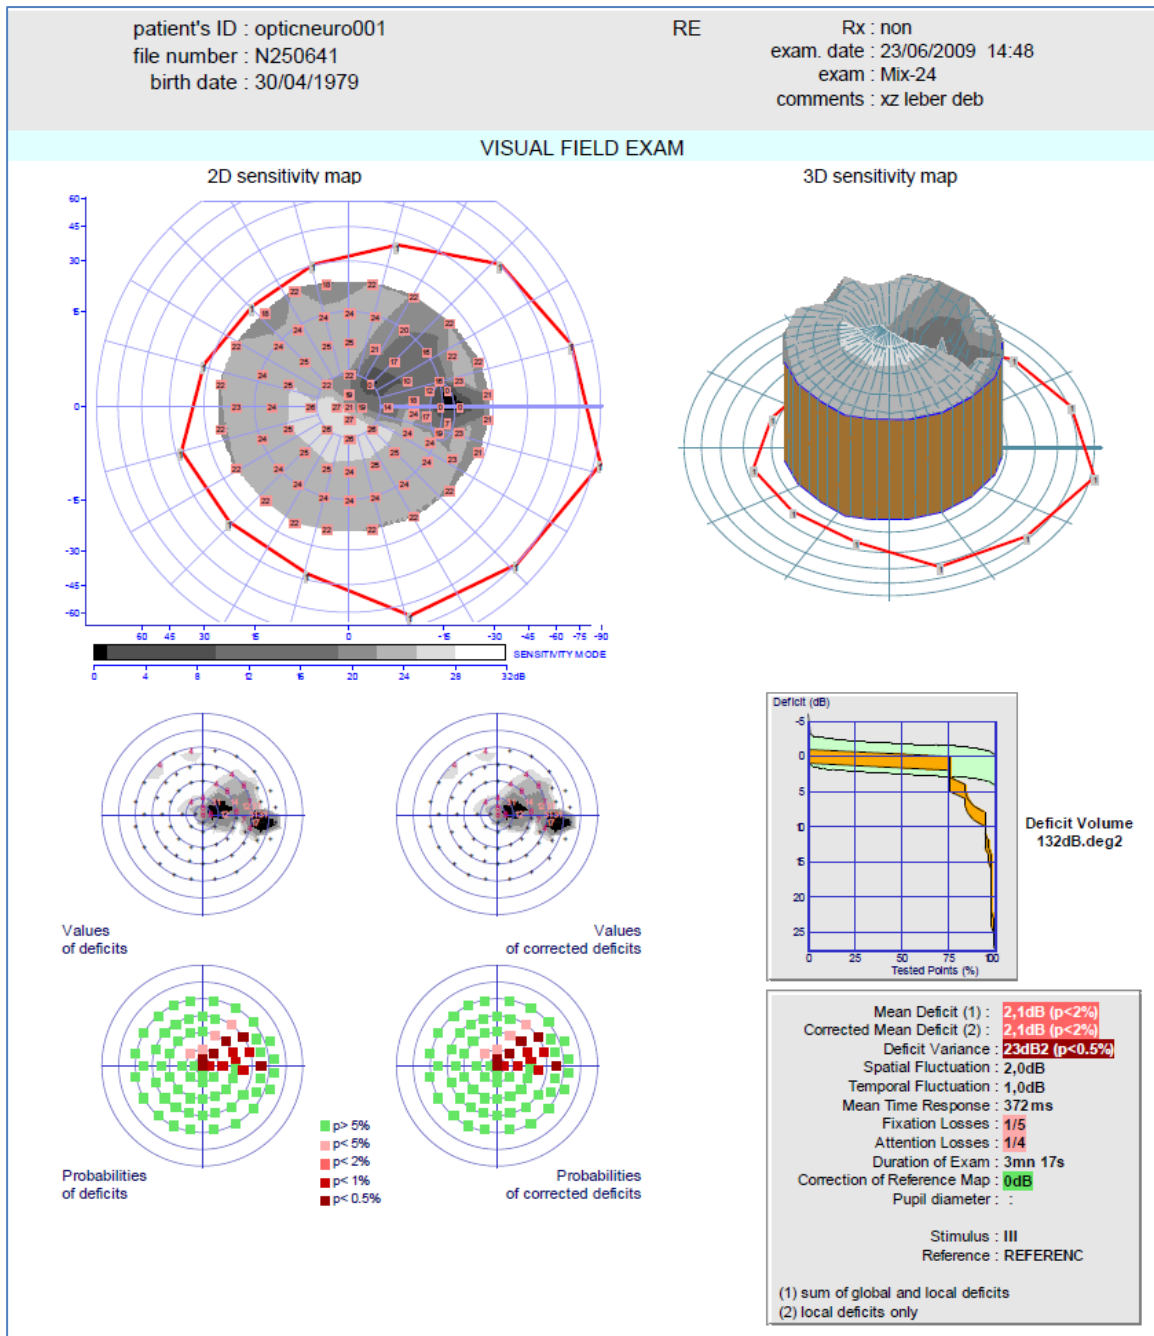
patient's ID : opticneuro001
file number : N250641
birth date : 30/04/1979

RE

Rx : non
exam. date : 23/06/2009 14:48
exam : Mix-24
comments : xz leber deb

VISUAL FIELD EXAM

2D sensitivity map

3D sensitivity map

60
45
30
15
0
-15
-30
-45
-60

60 45 30 15 0 -15 -30 -45 -60 -75 -90

SENSITIVITY MODE

0 4 8 12 16 20 24 28 32dB

Values
of deficits

Values
of corrected deficits

Probabilities
of deficits

p> 5%
p< 5%
p< 2%
p< 1%
p< 0.5%

Probabilities
of corrected deficits

Deficit (dB)
-5
0
5
10
15
20
25
0 25 50 75 100
Tested Points (%)

Deficit Volume
132dB.deg2

Mean Deficit (1) : 2,1dB (p<2%)
Corrected Mean Deficit (2) : 2,1dB (p<2%)
Deficit Variance : 23dB2 (p<0.5%)
Spatial Fluctuation : 2,0dB
Temporal Fluctuation : 1,0dB
Mean Time Response : 372 ms
Fixation Losses : 1/5
Attention Losses : 1/4
Duration of Exam : 3mn 17s
Correction of Reference Map : 0dB
Pupil diameter : :

Stimulus : III
Reference : REFERENC

(1) sum of global and local deficits
(2) local deficits only